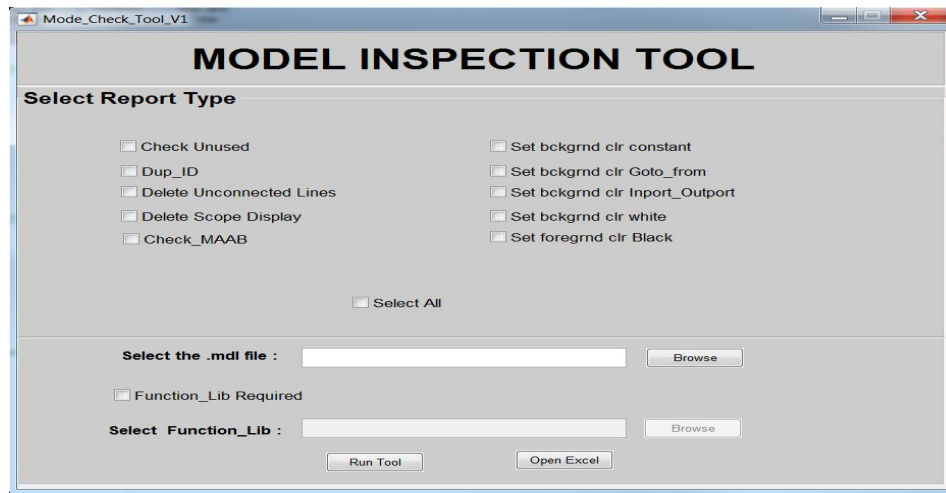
Mode_Check_Tool_V1

MODEL INSPECTION TOOL

Select Report Type

Check Unused

Dup_ID

Delete Unconnected Lines

Delete Scope Display

Check_MAAB

Set bckgrnd clr constant

Set bckgrnd clr Goto_from

Set bckgrnd clr Inport_Outport

Set bckgrnd clr white

Set foregrnd clr Black

Select All

Select the .mdl file :

Browse

Function_Lib Required

Select Function_Lib :

Browse

Run Tool

Open Excel